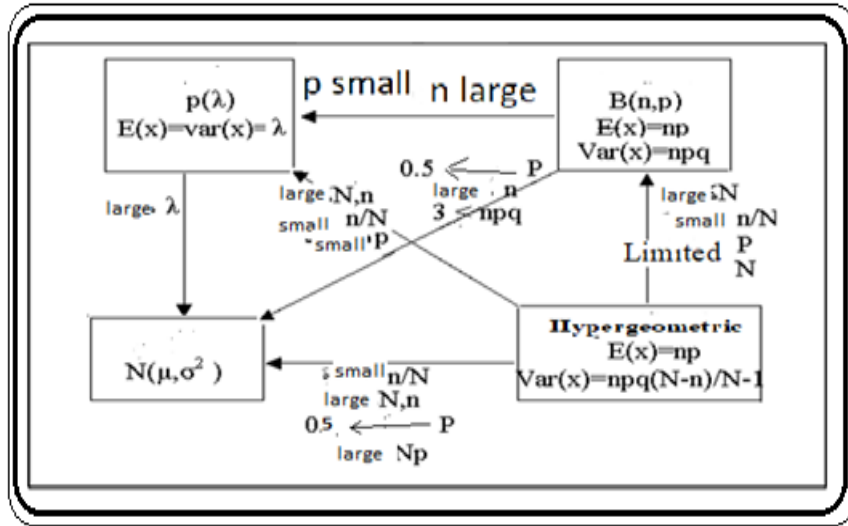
p(λ)
E(x)=var(x)= λ

p small n large

B(n,p)
E(x)=np
Var(x)=npq

0.5 ⟸ P
large n
3 ≤ npq

large N,n
small n/N
small p

large λ

large N
small n/N
Limited P
N

$N(\mu,\sigma^2)$

Hypergeometric
E(x)=np
Var(x)=npq(N-n)/N-1

small n/N
large N,n
0.5 ⟵ P
large Np